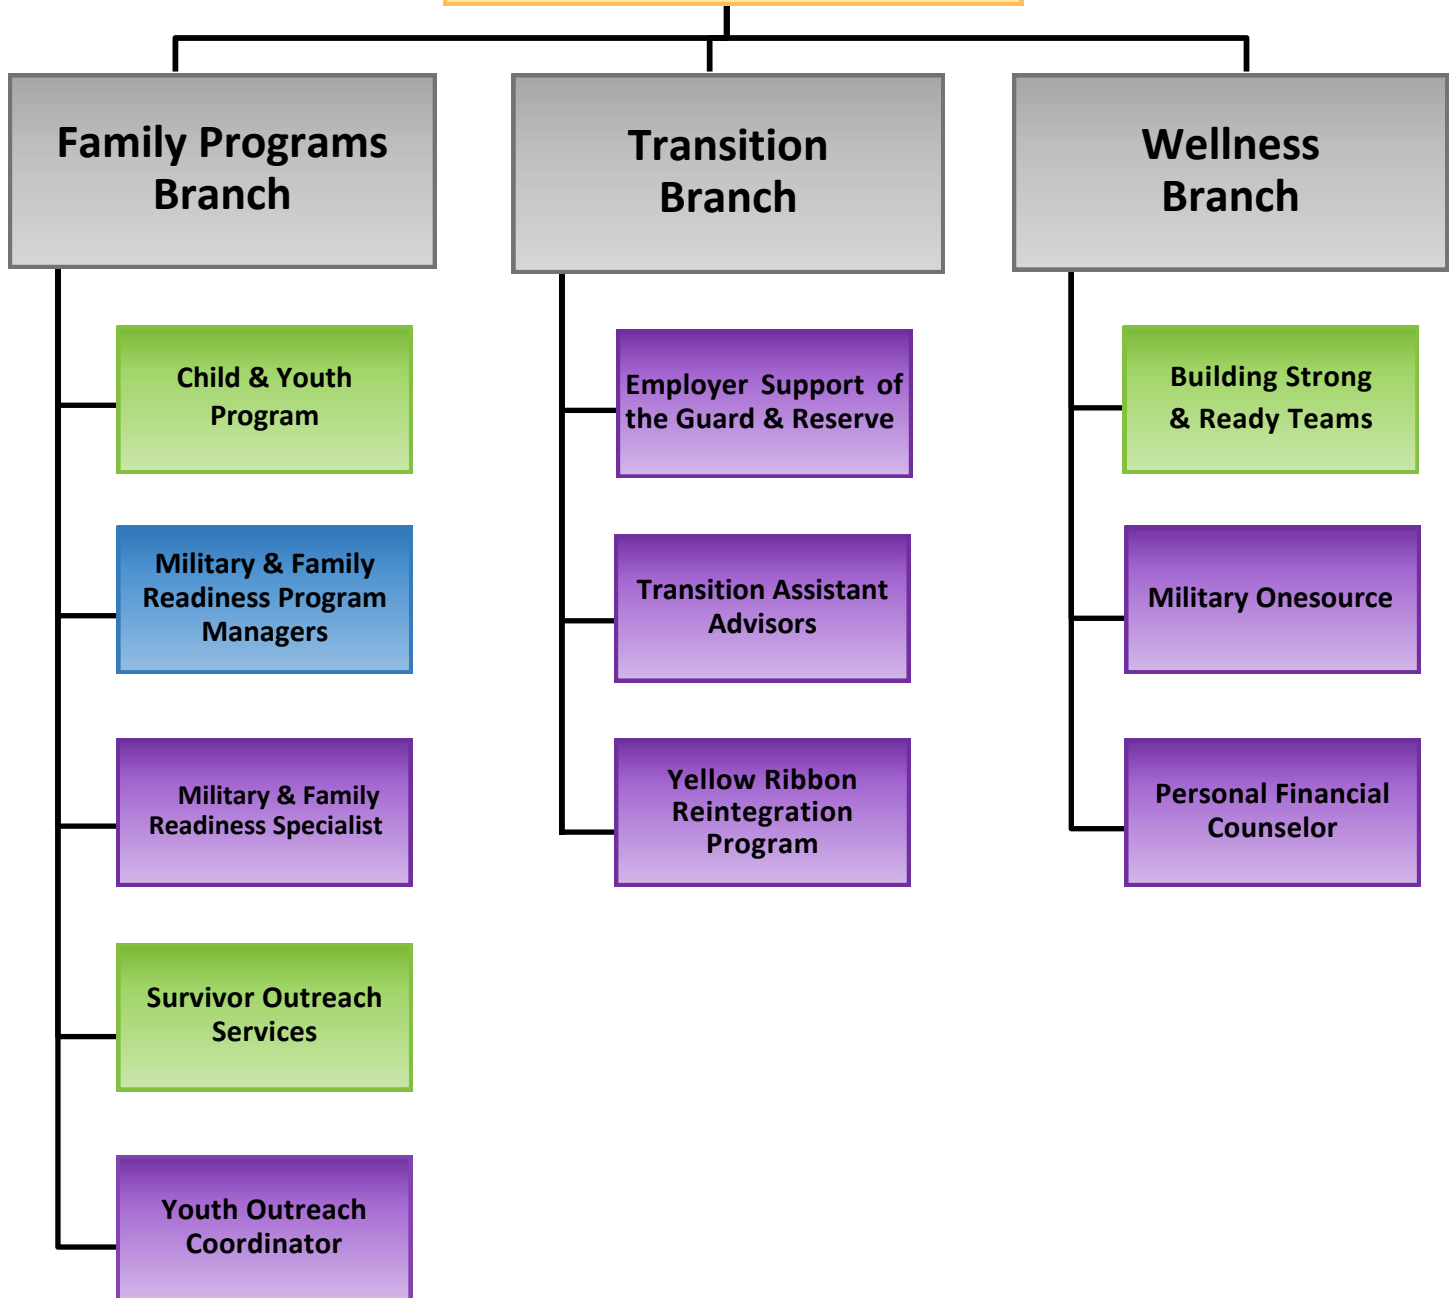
Family Programs Branch

Child & Youth Program

Military & Family Readiness Program Managers

Military & Family Readiness Specialist

Survivor Outreach Services

Youth Outreach Coordinator

Transition Branch

Employer Support of the Guard & Reserve

Transition Assistant Advisors

Yellow Ribbon Reintegration Program

Wellness Branch

Building Strong & Ready Teams

Military Onesource

Personal Financial Counselor